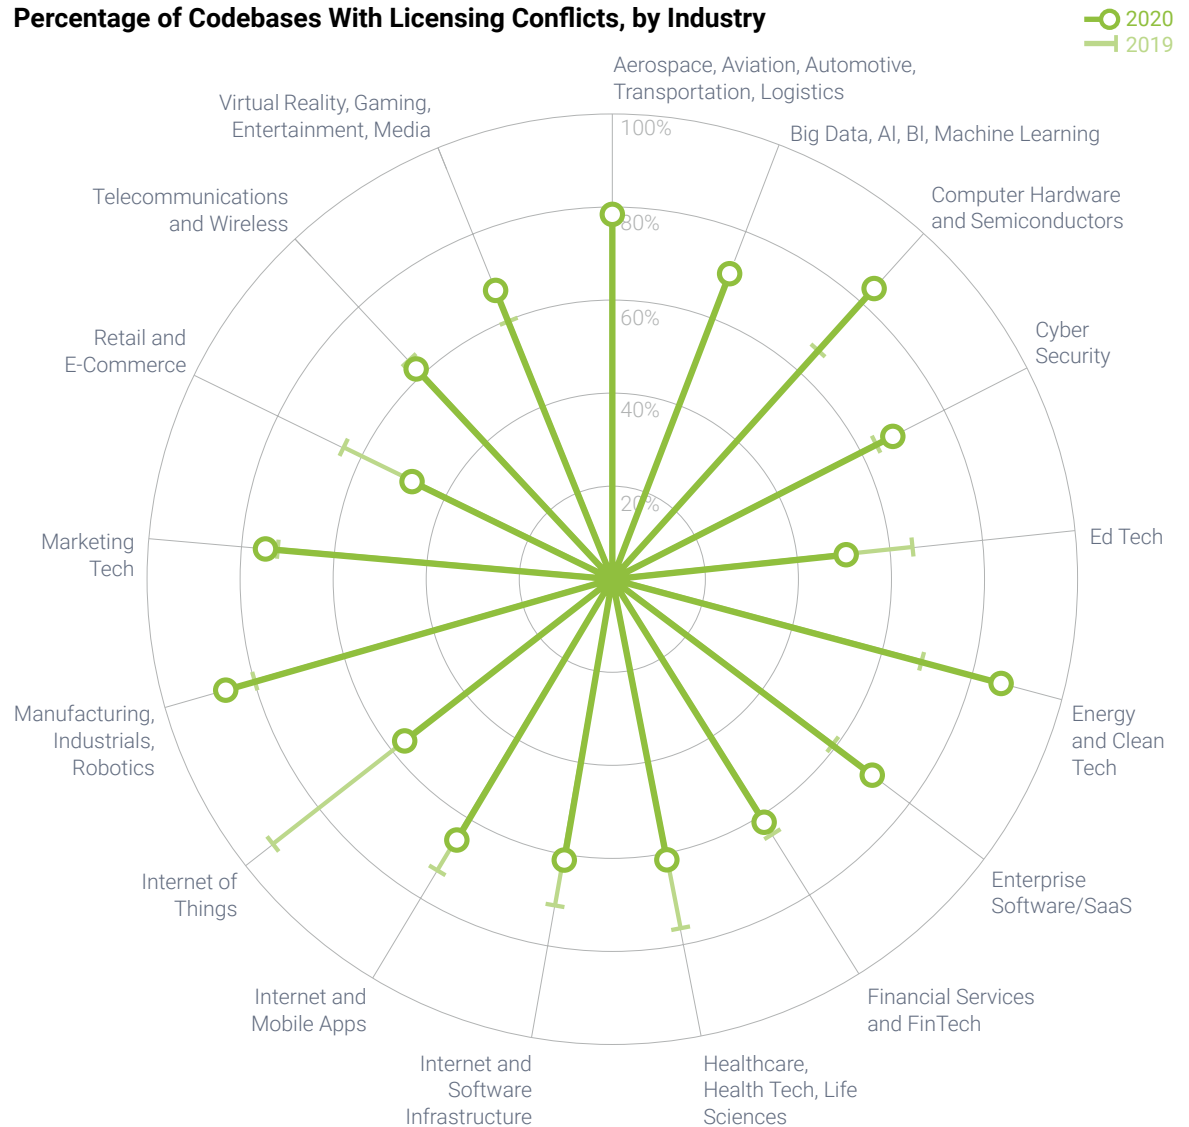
Percentage of Codebases With Licensing Conflicts, by Industry

2020
2019

Aerospace, Aviation, Automotive, Transportation, Logistics

100%
80%
60%
40%
20%

Big Data, AI, BI, Machine Learning

Computer Hardware and Semiconductors

Cyber Security

Ed Tech

Energy and Clean Tech

Enterprise Software/SaaS

Financial Services and FinTech

Healthcare, Health Tech, Life Sciences

Internet and Software Infrastructure

Internet and Mobile Apps

Internet of Things

Manufacturing, Industrials, Robotics

Marketing Tech

Retail and E-Commerce

Telecommunications and Wireless

Virtual Reality, Gaming, Entertainment, Media